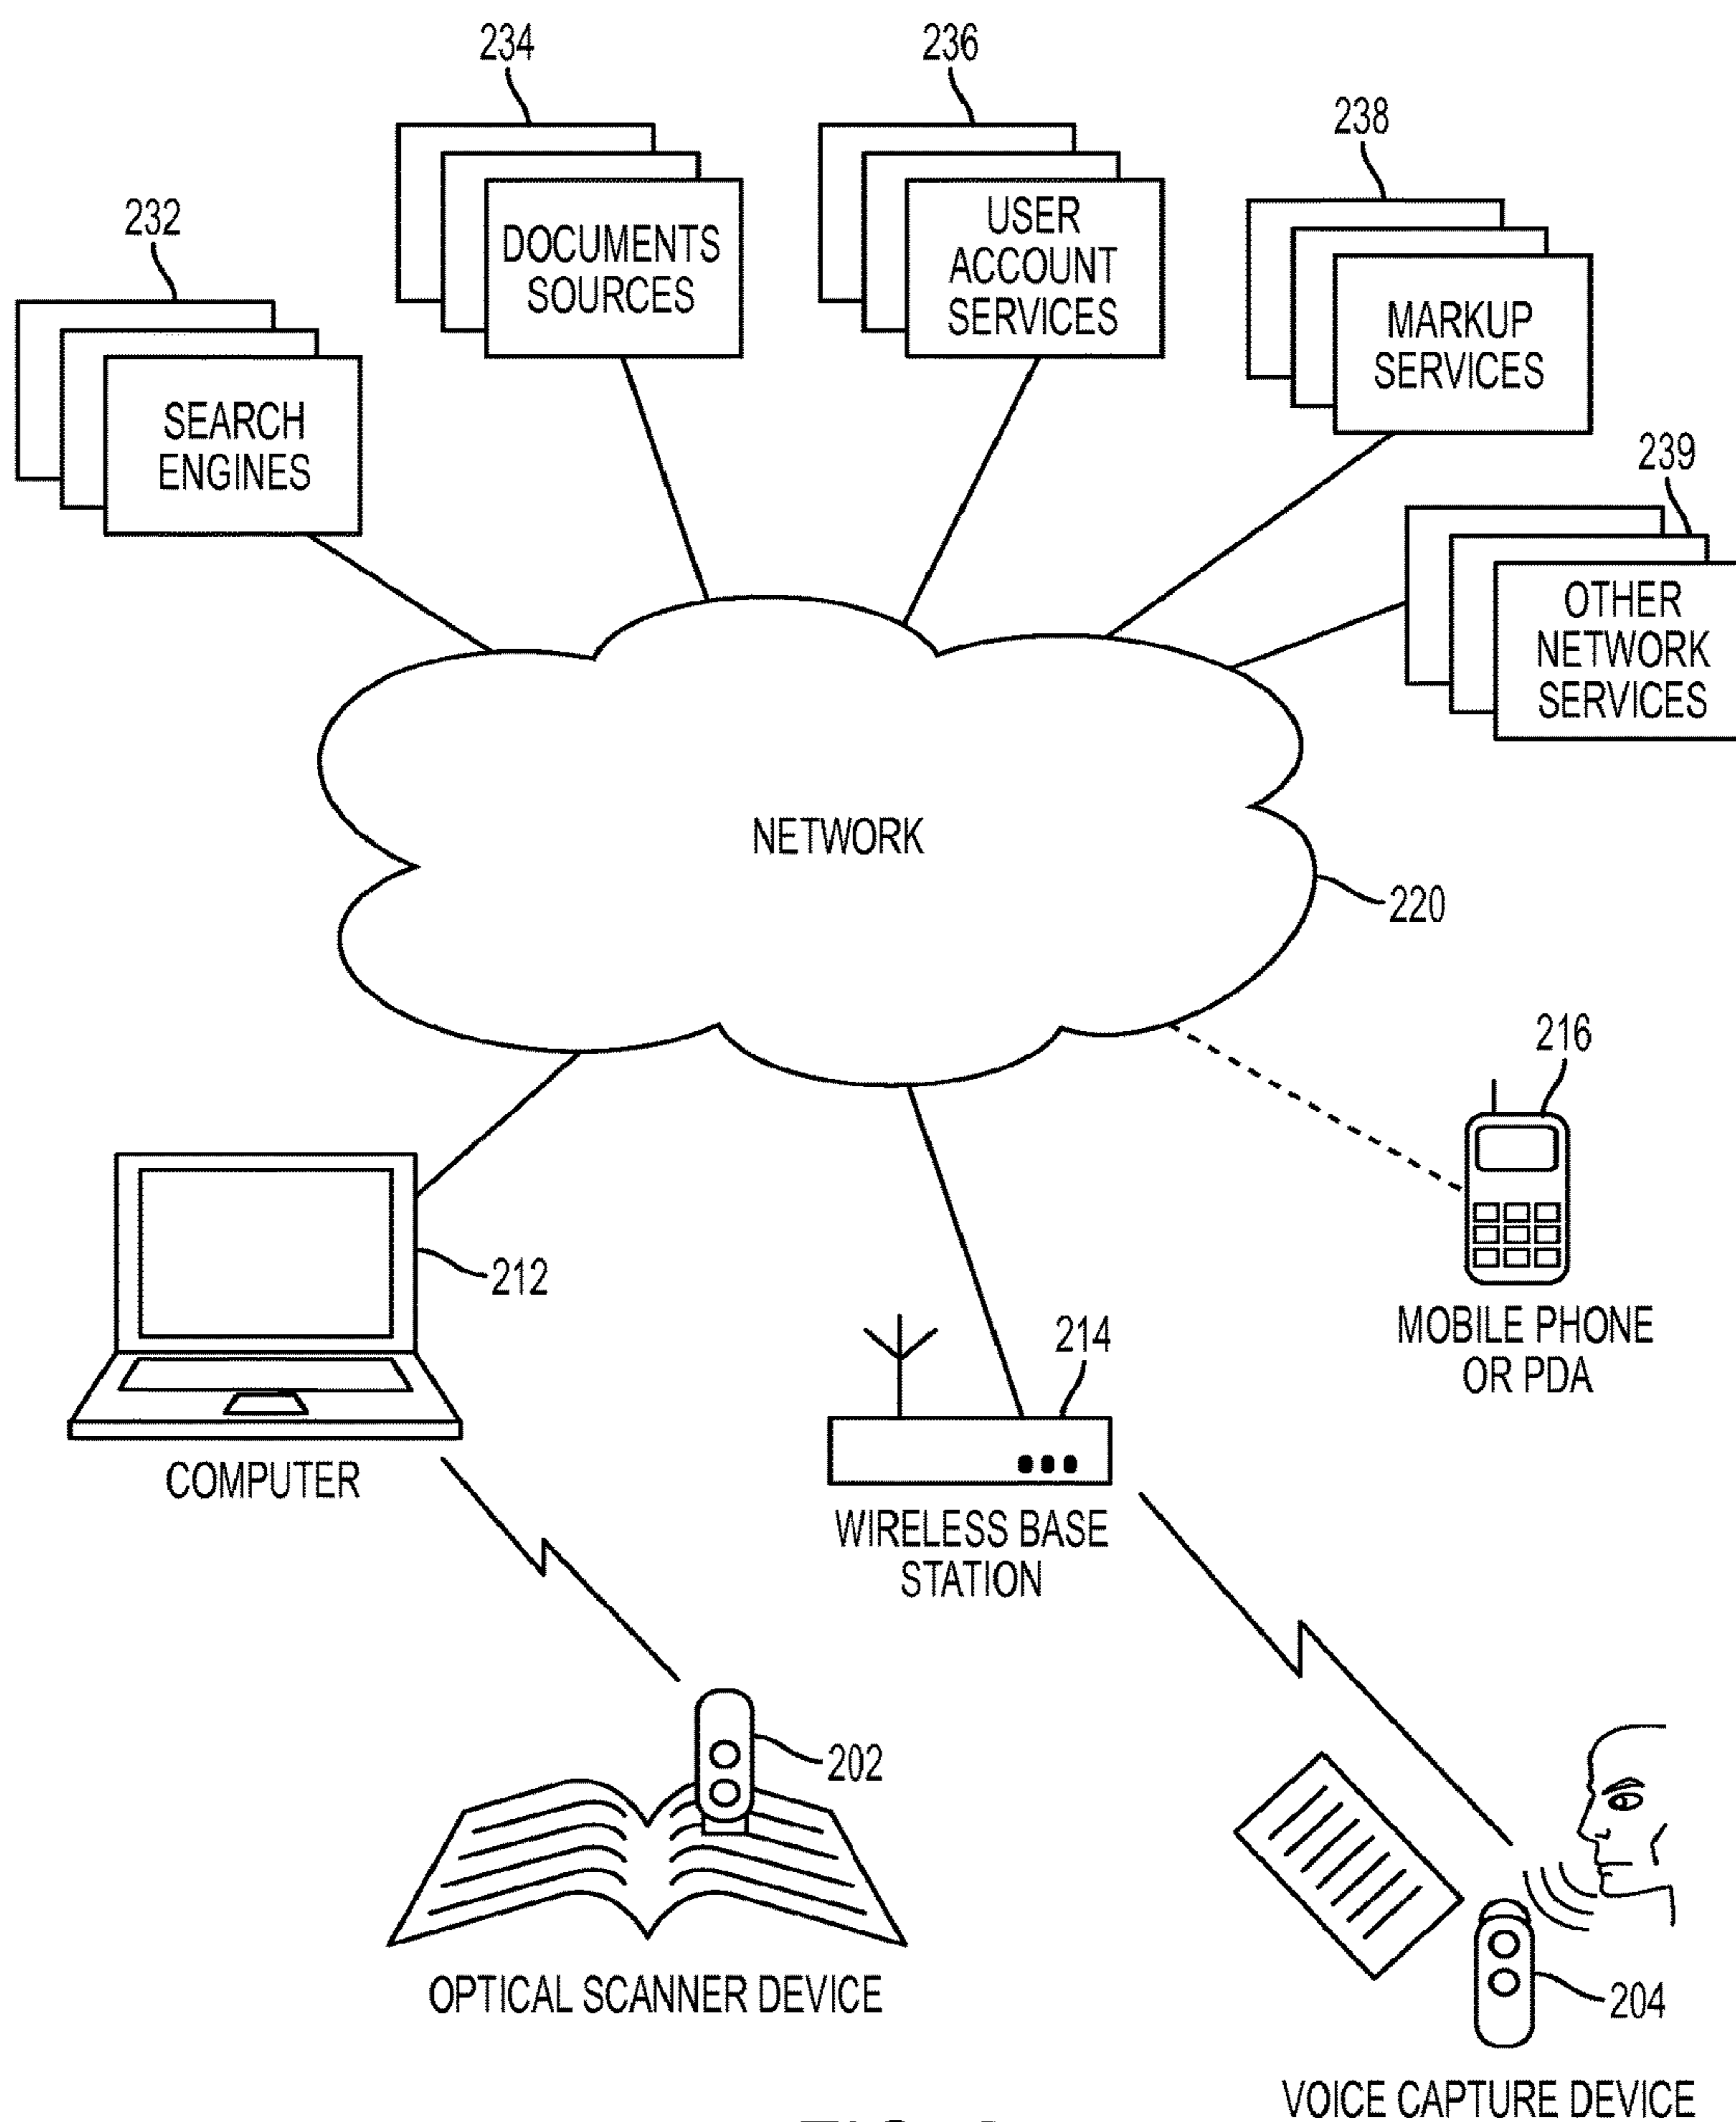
234

236

238

232

DOCUMENTS SOURCES

USER ACCOUNT SERVICES

MARKUP SERVICES

SEARCH ENGINES

239

OTHER NETWORK SERVICES

NETWORK

220

216

212

MOBILE PHONE OR PDA

214

COMPUTER

WIRELESS BASE STATION

202

OPTICAL SCANNER DEVICE

204

VOICE CAPTURE DEVICE

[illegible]